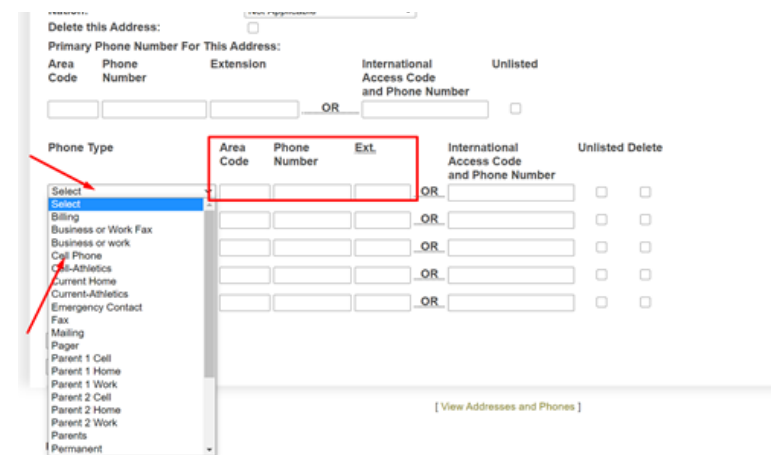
Nation: Not Applicable
Delete this Address:
Primary Phone Number For This Address:

| Area Code | Phone Number | Extension | | International Access Code and Phone Number | Unlisted |
|---|---|---|---|---|---|
| | | | OR | | |

| Phone Type | Area Code | Phone Number | Ext. | | International Access Code and Phone Number | Unlisted | Delete |
|---|---|---|---|---|---|---|---|
| Select | | | | OR | | | |
| | | | | OR | | | |
| | | | | OR | | | |
| | | | | OR | | | |
| | | | | OR | | | |

Select
Billing
Business or Work Fax
Business or work
Cell Phone
Cell-Athletics
Current Home
Current-Athletics
Emergency Contact
Fax
Mailing
Pager
Parent 1 Cell
Parent 1 Home
Parent 1 Work
Parent 2 Cell
Parent 2 Home
Parent 2 Work
Parents
Permanent

[ View Addresses and Phones ]